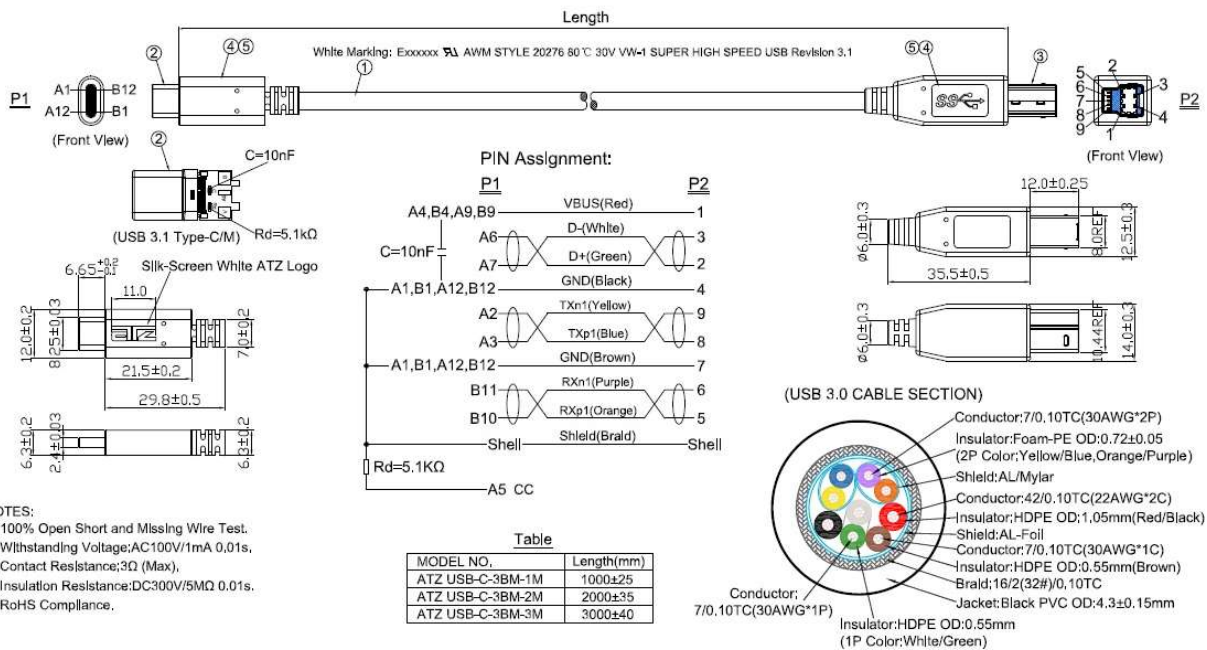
Length

② ④⑤ White Marking: Exxxxxx AWM STYLE 20276 80℃ 30V VW-1 SUPER HIGH SPEED USB Revision 3.1 ⑤④ ③

①

P1 A1 B12 A12 B1 (Front View)

P2 2 5 6 7 8 9 1 3 4 (Front View)

②

C=10nF

Rd=5.1kΩ

(USB 3.1 Type-C/M)

PIN Assignment:

| P1 | | P2 |
|---|---|---|
| A4,B4,A9,B9 | VBUS(Red) | 1 |
| A6 | D-(White) | 3 |
| A7 | D+(Green) | 2 |
| A1,B1,A12,B12 | GND(Black) | 4 |
| A2 | TXn1(Yellow) | 9 |
| A3 | TXp1(Blue) | 8 |
| A1,B1,A12,B12 | GND(Brown) | 7 |
| B11 | RXn1(Purple) | 6 |
| B10 | RXp1(Orange) | 5 |
| Shell | Shield(Braid) | Shell |

C=10nF

Rd=5.1KΩ

A5 CC

$6.65^{+0.2}_{-0.1}$ Silk-Screen White ATZ Logo

11.0

12.0±0.2 8.25±0.03 7.0±0.2

21.5±0.2

29.8±0.5

6.3±0.2 2.4±0.03 6.3±0.2

12.0±0.25

ø6.0±0.3 8.0REF 12.5±0.3

35.5±0.5

ø6.0±0.3 10.44REF 14.0±0.3

(USB 3.0 CABLE SECTION)

Conductor:7/0.10TC(30AWG*2P)
Insulator:Foam-PE OD:0.72±0.05
(2P Color:Yellow/Blue,Orange/Purple)
Shield:AL/Mylar
Conductor:42/0.10TC(22AWG*2C)
Insulator:HDPE OD:1.05mm(Red/Black)
Shield:AL-Foil
Conductor:7/0.10TC(30AWG*1C)
Insulator:HDPE OD:0.55mm(Brown)
Braid:16/2(32#)/0.10TC
Jacket:Black PVC OD:4.3±0.15mm

Conductor:
7/0.10TC(30AWG*1P)

Insulator:HDPE OD:0.55mm
(1P Color:White/Green)

OTES:
100% Open Short and Missing Wire Test.
Withstanding Voltage;AC100V/1mA 0.01s.
Contact Resistance;3Ω (Max).
Insulation Resistance:DC300V/5MΩ 0.01s.
RoHS Compliance.

Table

| MODEL NO. | Length(mm) |
|---|---|
| ATZ USB-C-3BM-1M | 1000±25 |
| ATZ USB-C-3BM-2M | 2000±35 |
| ATZ USB-C-3BM-3M | 3000±40 |